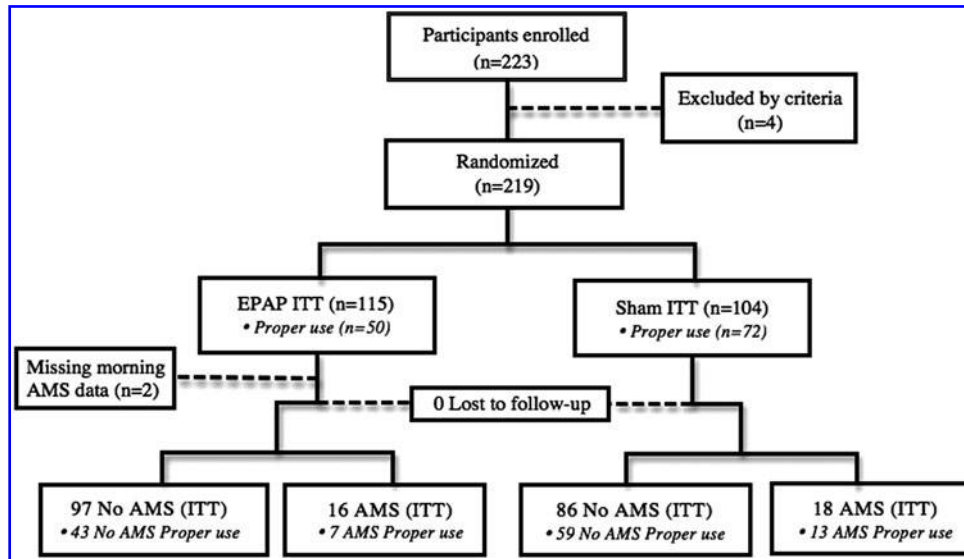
Participants enrolled
(n=223)

Excluded by criteria
(n=4)

Randomized
(n=219)

EPAP ITT (n=115)
• Proper use (n=50)

Sham ITT (n=104)
• Proper use (n=72)

Missing morning AMS data (n=2)

0 Lost to follow-up

97 No AMS (ITT)
• 43 No AMS Proper use

16 AMS (ITT)
• 7 AMS Proper use

86 No AMS (ITT)
• 59 No AMS Proper use

18 AMS (ITT)
• 13 AMS Proper use